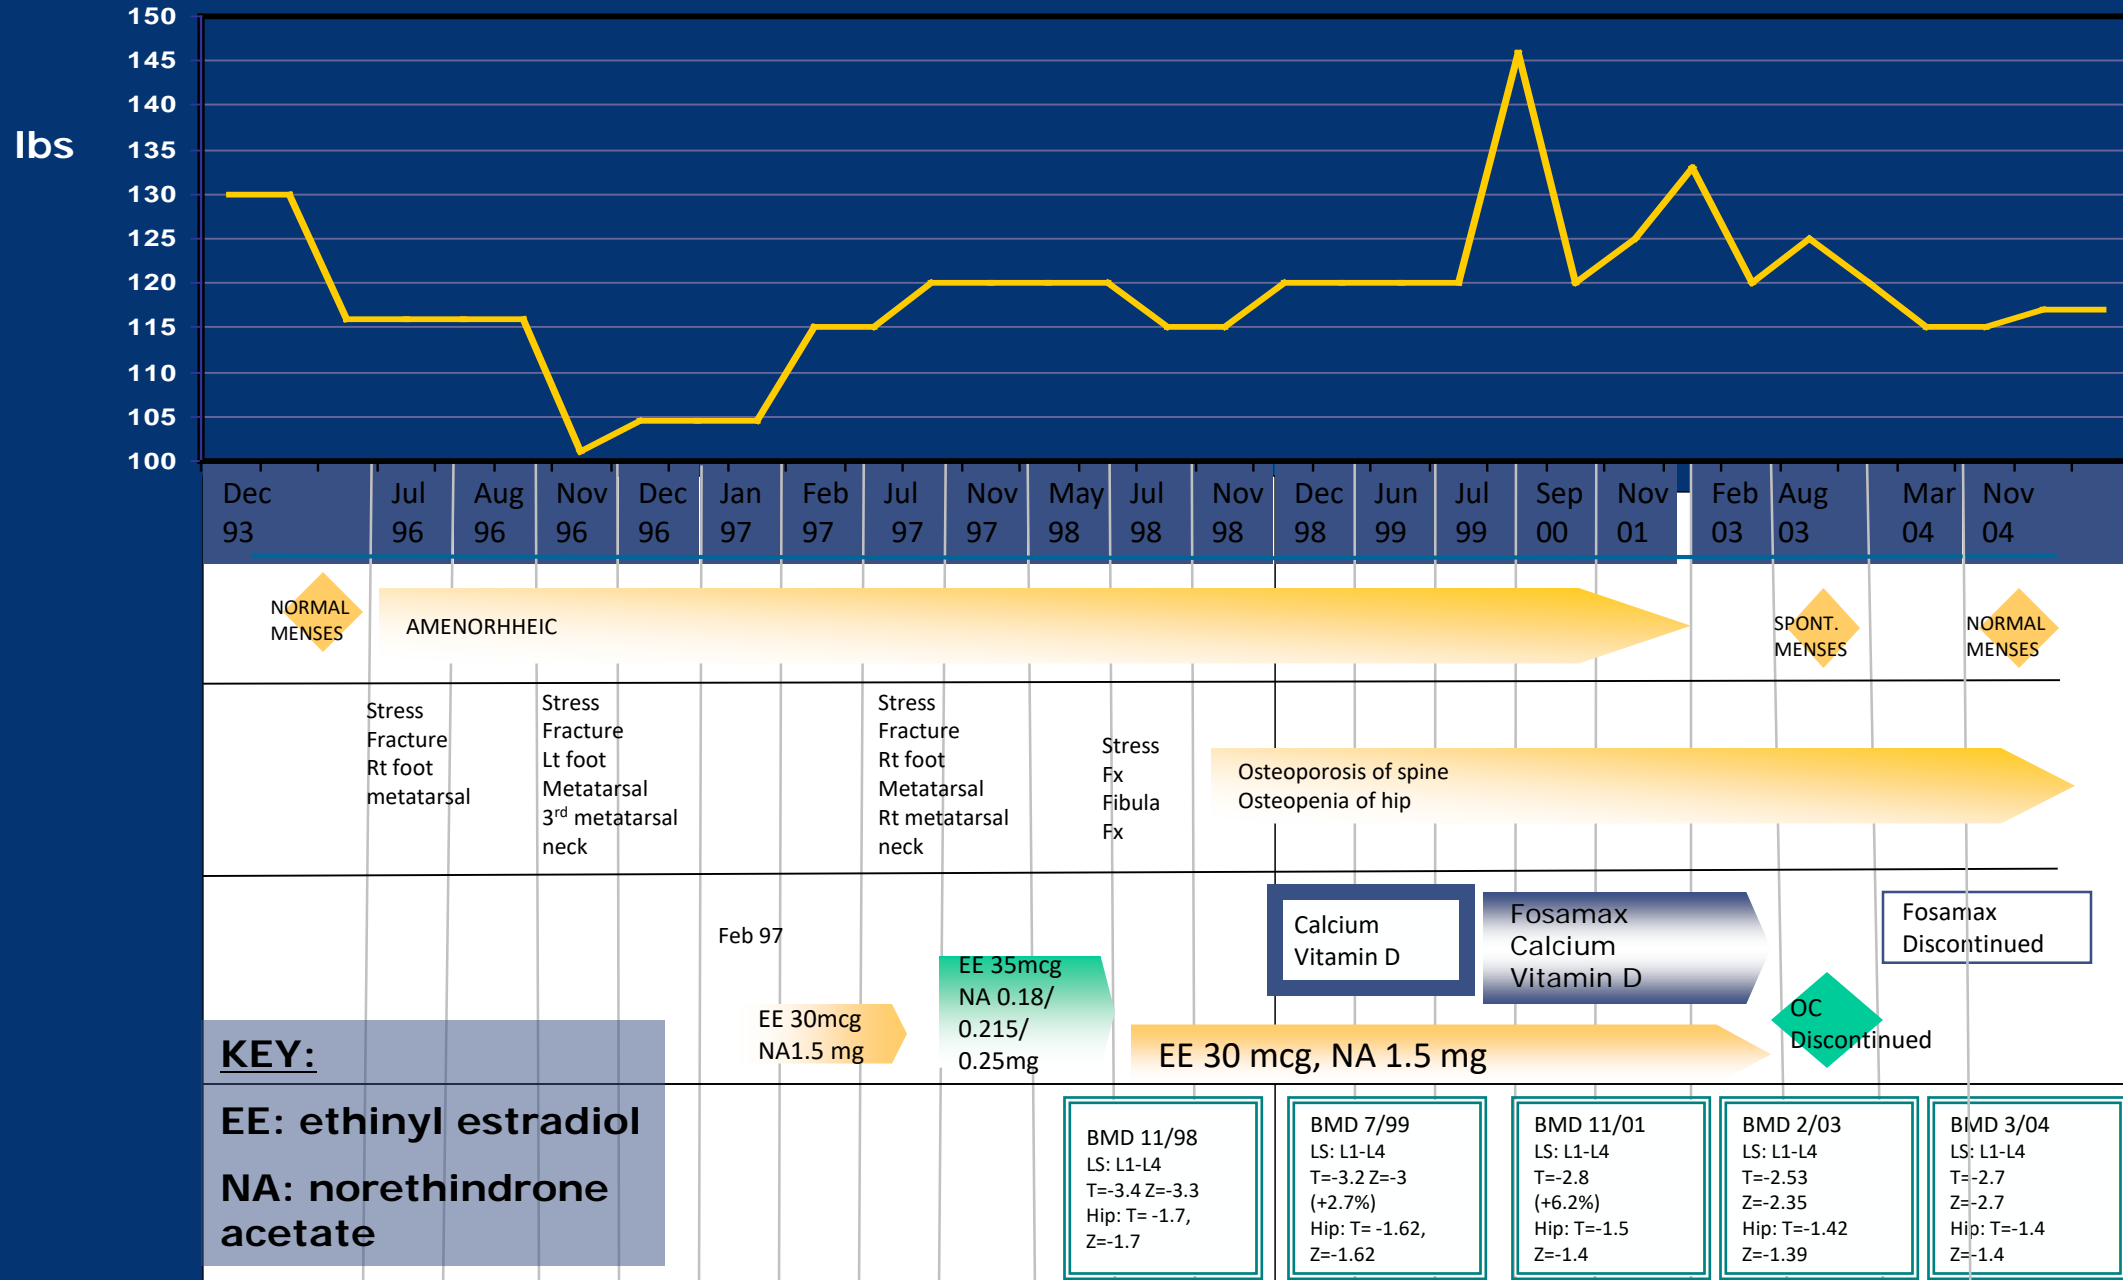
lbs

150
145
140
135
130
125
120
115
110
105
100

Dec 93 | Jul 96 | Aug 96 | Nov 96 | Dec 96 | Jan 97 | Feb 97 | Jul 97 | Nov 97 | May 98 | Jul 98 | Nov 98 | Dec 98 | Jun 99 | Jul 99 | Sep 00 | Nov 01 | Feb 03 | Aug 03 | Mar 04 | Nov 04

NORMAL MENSES

AMENORHHEIC

SPONT. MENSES

NORMAL MENSES

Stress Fracture Rt foot metatarsal

Stress Fracture Lt foot Metatarsal 3$^{rd}$ metatarsal neck

Stress Fracture Rt foot Metatarsal Rt metatarsal neck

Stress Fx Fibula Fx

Osteoporosis of spine
Osteopenia of hip

Feb 97

EE 30mcg NA1.5 mg

EE 35mcg NA 0.18/ 0.215/ 0.25mg

Calcium Vitamin D

Fosamax Calcium Vitamin D

Fosamax Discontinued

OC Discontinued

EE 30 mcg, NA 1.5 mg

KEY:
EE: ethinyl estradiol
NA: norethindrone acetate

BMD 11/98
LS: L1-L4
T=-3.4 Z=-3.3
Hip: T= -1.7,
Z=-1.7

BMD 7/99
LS: L1-L4
T=-3.2 Z=-3
(+2.7%)
Hip: T= -1.62,
Z=-1.62

BMD 11/01
LS: L1-L4
T=-2.8
(+6.2%)
Hip: T=-1.5
Z=-1.4

BMD 2/03
LS: L1-L4
T=-2.53
Z=-2.35
Hip: T=-1.42
Z=-1.39

BMD 3/04
LS: L1-L4
T=-2.7
Z=-2.7
Hip: T=-1.4
Z=-1.4